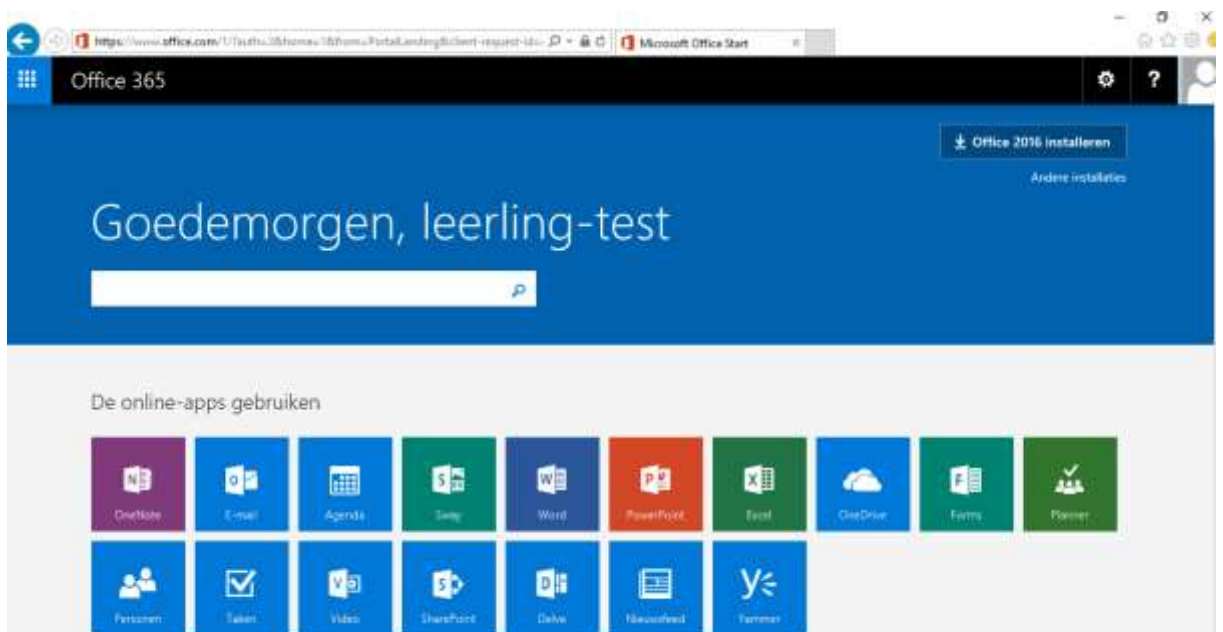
https://www.office.com/?auth=2&home=1&from=PortalLanding&client-request-id=

Microsoft Office Start

Office 365

Office 2016 installeren

Andere installaties

Goedemorgen, leerling-test

De online-apps gebruiken

OneNote

E-mail

Agenda

Sway

Word

PowerPoint

Excel

OneDrive

Forms

Planner

Personen

Taken

Video

SharePoint

Delve

Nieuwsfeed

Yammer